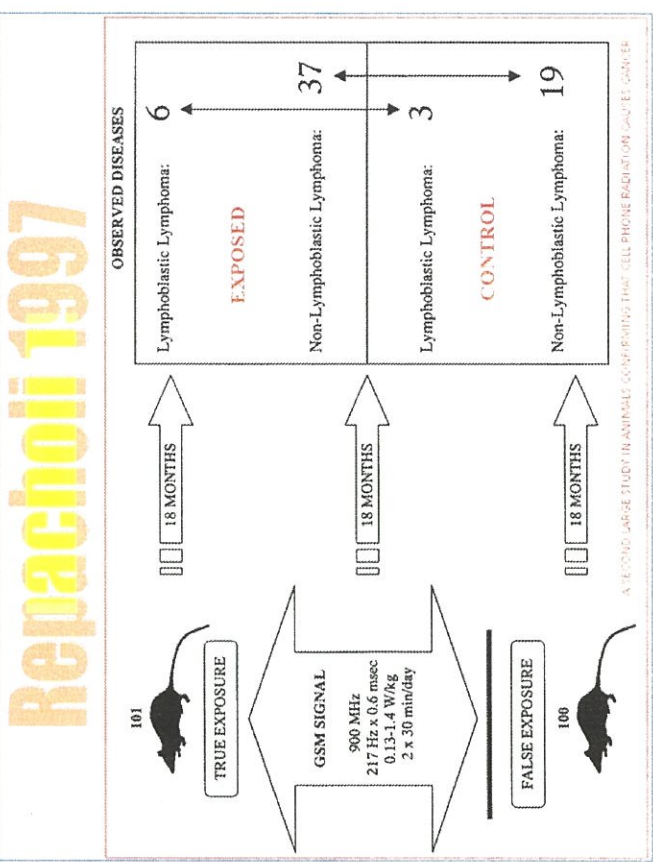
Repacholi 1997

101

TRUE EXPOSURE

GSM SIGNAL
900 MHz
217 Hz x 0.6 msec
0.13-1.4 W/kg
2 x 30 min/day

FALSE EXPOSURE

100

18 MONTHS

18 MONTHS

18 MONTHS

OBSERVED DISEASES

Lymphoblastic Lymphoma: 6

EXPOSED

Non-Lymphoblastic Lymphoma: 37

Lymphoblastic Lymphoma: 3

CONTROL

Non-Lymphoblastic Lymphoma: 19

A SECOND LARGE STUDY IN ANIMALS CONFIRMING THAT CELL PHONE RADIATION CAUSES CANCER